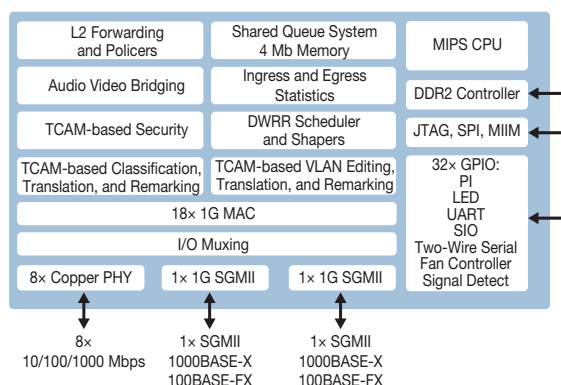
L2 Forwarding and Policers

Shared Queue System 4 Mb Memory

MIPS CPU

Audio Video Bridging

Ingress and Egress Statistics

DDR2 Controller

TCAM-based Security

DWRR Scheduler and Shapers

JTAG, SPI, MIIM

TCAM-based Classification, Translation, and Remarking

TCAM-based VLAN Editing, Translation, and Remarking

32× GPIO:
PI
LED
UART
SIO
Two-Wire Serial
Fan Controller
Signal Detect

18× 1G MAC

I/O Muxing

8× Copper PHY

1× 1G SGMII

1× 1G SGMII

8×
10/100/1000 Mbps

1× SGMII
1000BASE-X
100BASE-FX

1× SGMII
1000BASE-X
100BASE-FX